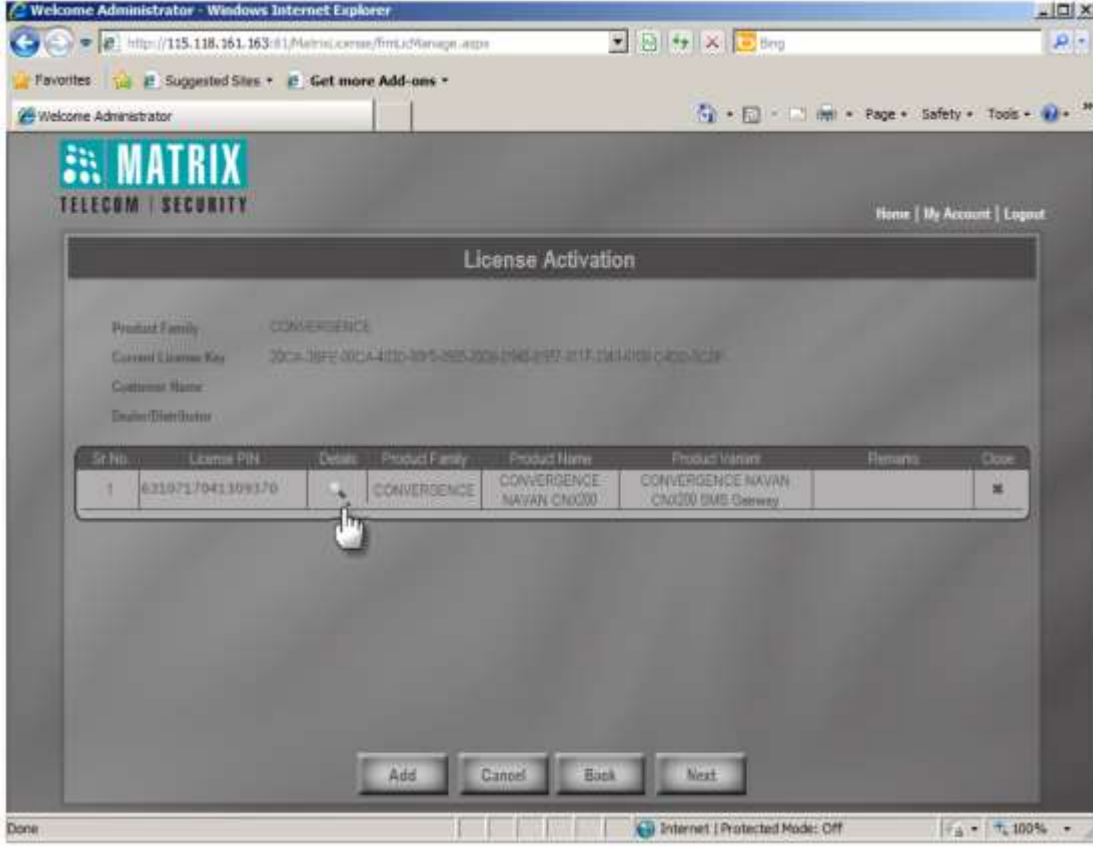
Welcome Administrator - Windows Internet Explorer

http://115.118.161.163:81/MatrixLicense/frmLicManage.aspx

Bing

Favorites | Suggested Sites ▾ | Get more Add-ons ▾

Welcome Administrator

Page ▾ Safety ▾ Tools ▾

MATRIX
TELECOM | SECURITY

Home | My Account | Logout

License Activation

Product Family CONVERGENCE

Current License Key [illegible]

Customer Name

Dealer/Distributor

| Sr No. | License PIN | Details | Product Family | Product Name | Product Variant | Remarks | Close |
|---|---|---|---|---|---|---|---|
| 1 | 6310717041309170 | | CONVERGENCE | CONVERGENCE NAVAN CNX200 | CONVERGENCE NAVAN CNX200 SMS Gateway | | ✖ |

Add Cancel Back Next

Done

Internet | Protected Mode: Off

100%